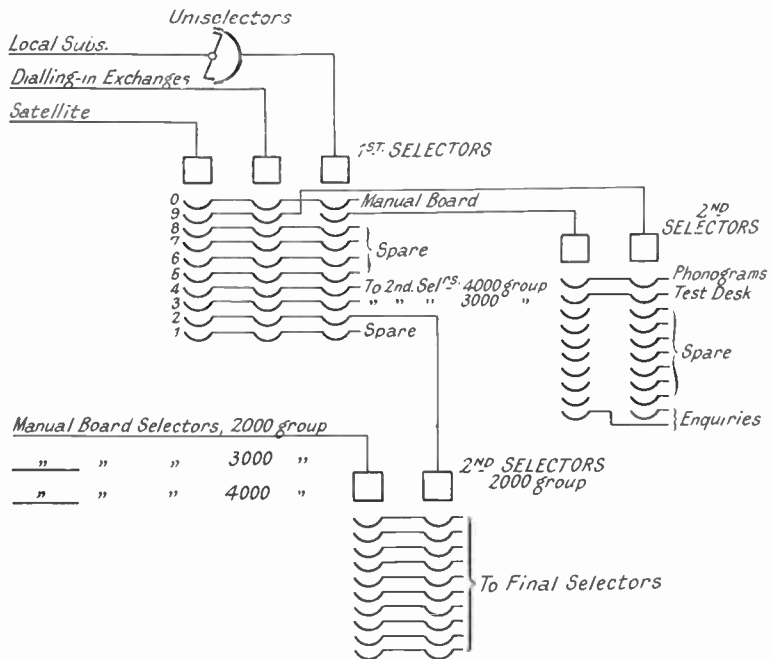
Uniselectors

Local Subs.

Dialling-in Exchanges

Satellite

1ST. SELECTORS

0
9
8
7
6
5
4
3
2
1

Manual Board

Spare

To 2nd. Selrs. 4000 group
" " " 3000 "

Spare

2ND SELECTORS

Phonograms
Test Desk

Spare

Enquiries

Manual Board Selectors, 2000 group
" " " 3000 "
" " " 4000 "

2ND SELECTORS 2000 group

To Final Selectors